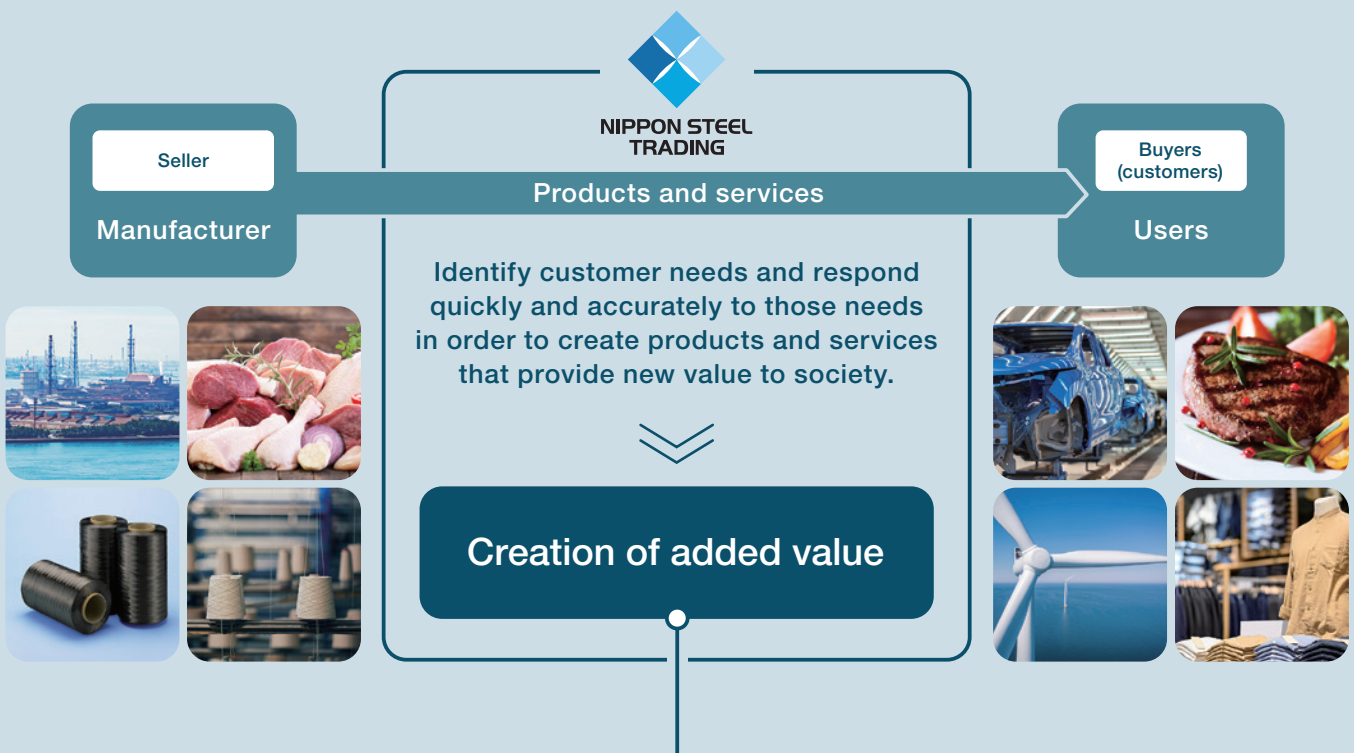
NIPPON STEEL TRADING

Seller

Manufacturer

Products and services

Buyers (customers)

Users

Identify customer needs and respond quickly and accurately to those needs in order to create products and services that provide new value to society.

Creation of added value